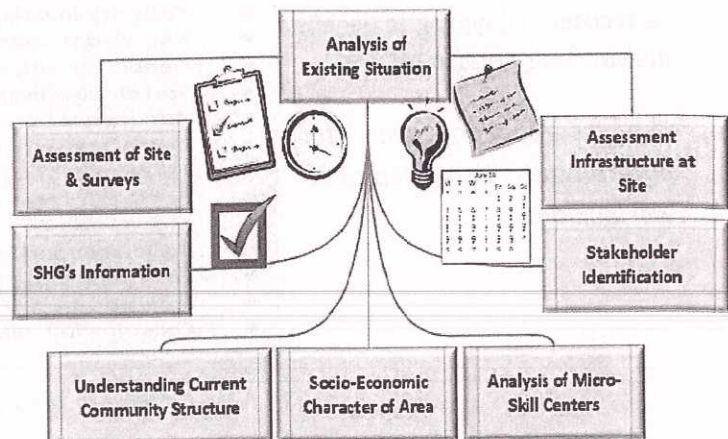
Analysis of Existing Situation

Assessment of Site & Surveys

SHG's Information

Assessment Infrastructure at Site

Stakeholder Identification

Understanding Current Community Structure

Socio-Economic Character of Area

Analysis of Micro-Skill Centers